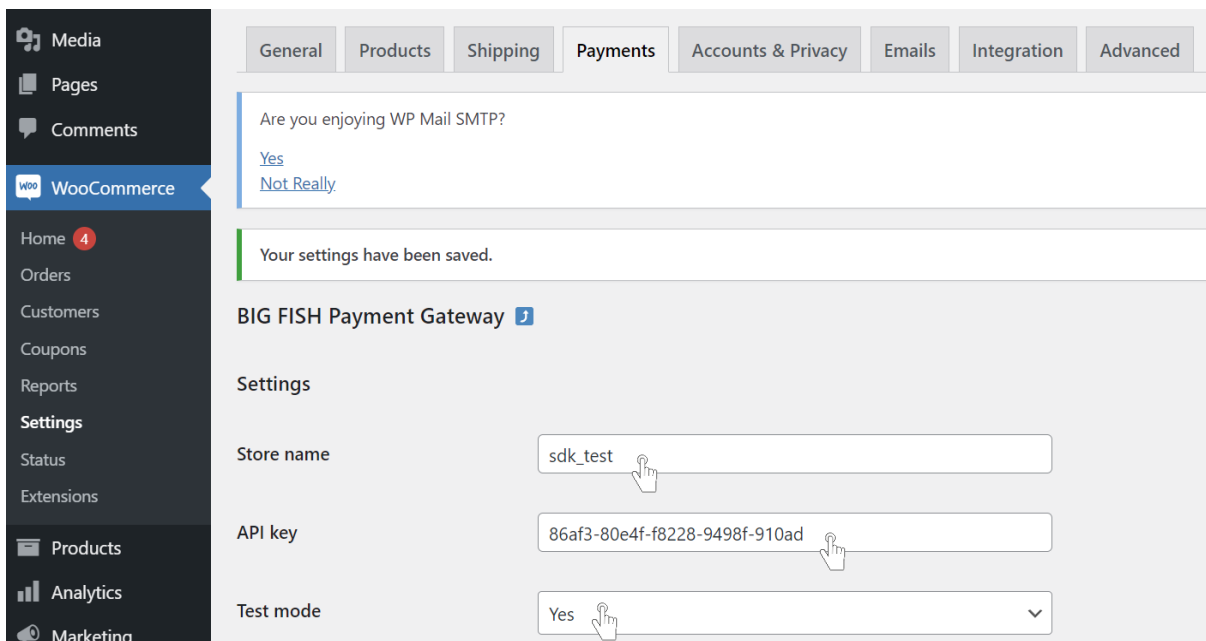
Media
Pages
Comments
WooCommerce
Home 4
Orders
Customers
Coupons
Reports
Settings
Status
Extensions
Products
Analytics
Marketing

General | Products | Shipping | Payments | Accounts & Privacy | Emails | Integration | Advanced

Are you enjoying WP Mail SMTP?

Yes
Not Really

Your settings have been saved.

BIG FISH Payment Gateway

Settings

Store name
sdk_test

API key
86af3-80e4f-f8228-9498f-910ad

Test mode
Yes